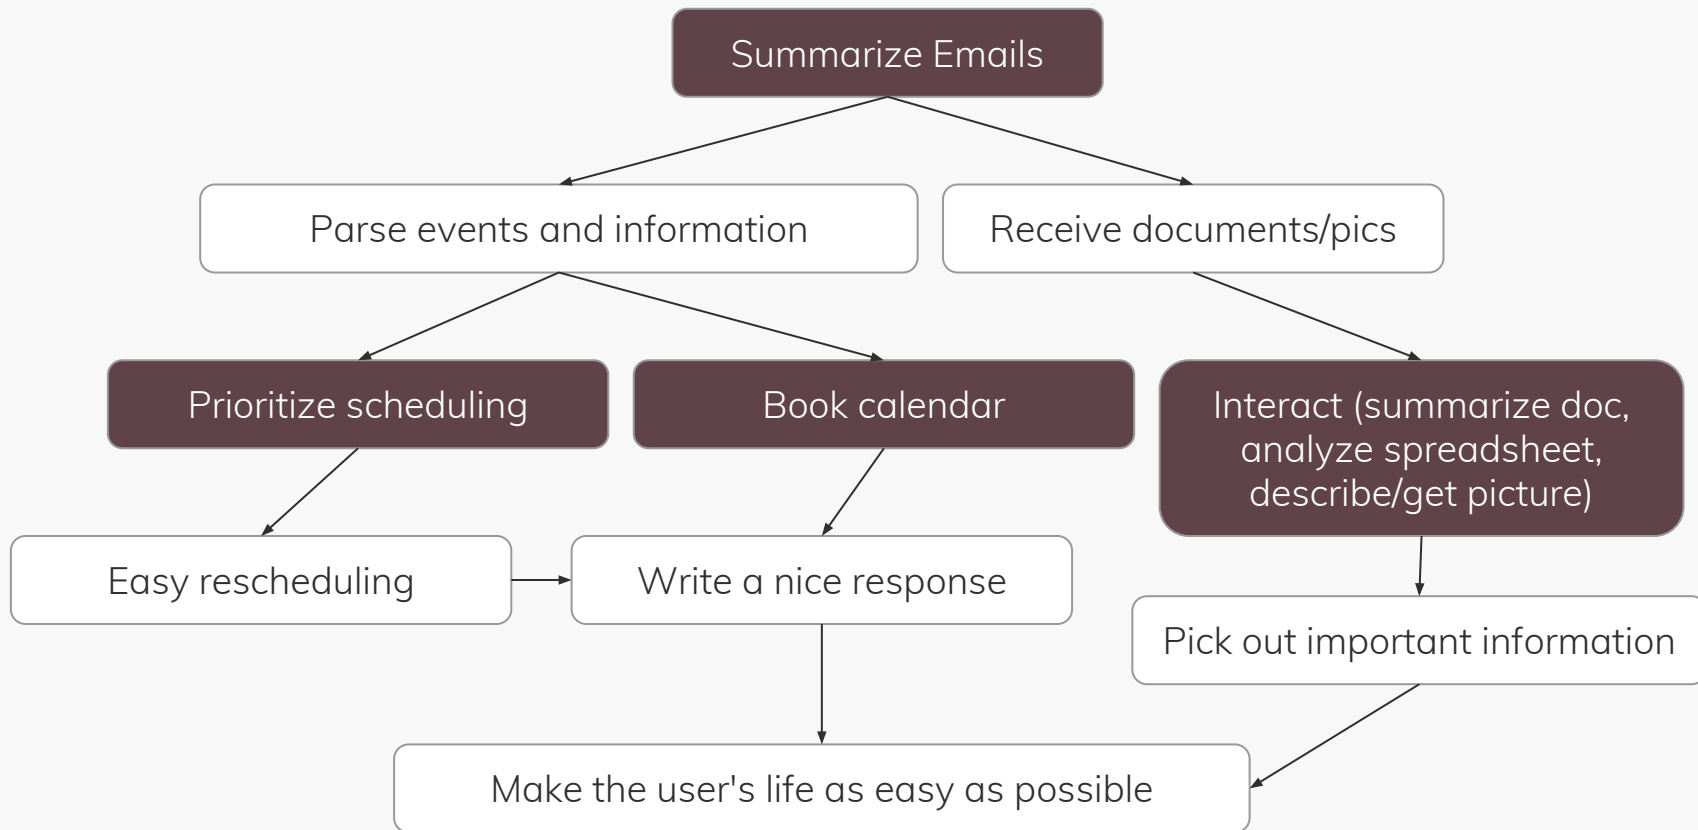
Summarize Emails

Parse events and information

Receive documents/pics

Prioritize scheduling

Book calendar

Interact (summarize doc, analyze spreadsheet, describe/get picture)

Easy rescheduling

Write a nice response

Pick out important information

Make the user's life as easy as possible